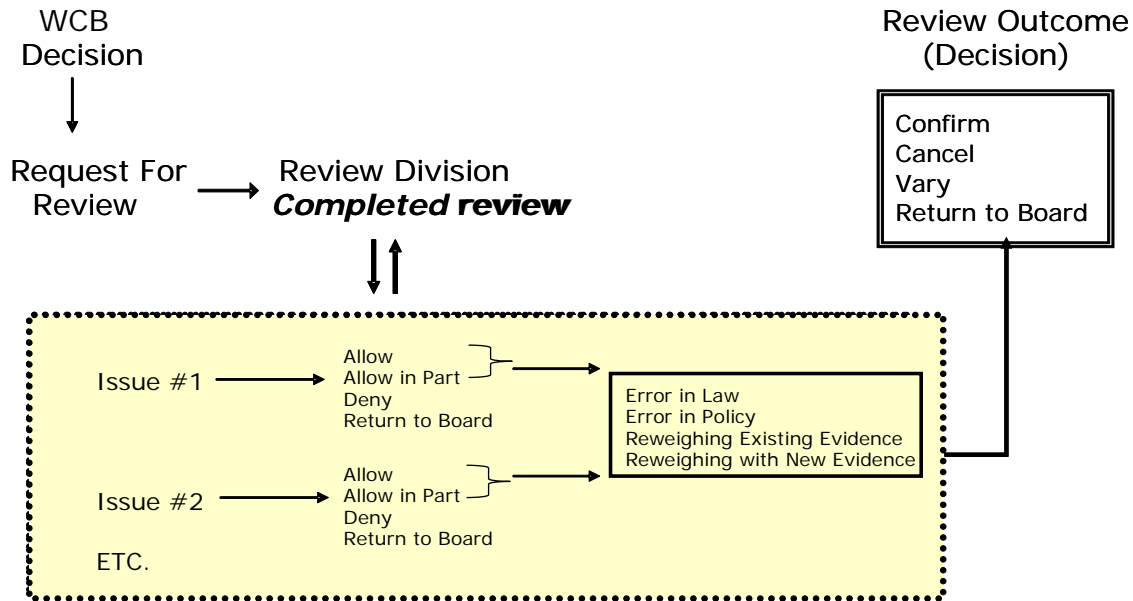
WCB
Decision

Request For Review

Review Division
*Completed review*

Review Outcome (Decision)

Confirm
Cancel
Vary
Return to Board

Issue #1

Allow
Allow in Part
Deny
Return to Board

Issue #2

Allow
Allow in Part
Deny
Return to Board

ETC.

Error in Law
Error in Policy
Reweighing Existing Evidence
Reweighing with New Evidence